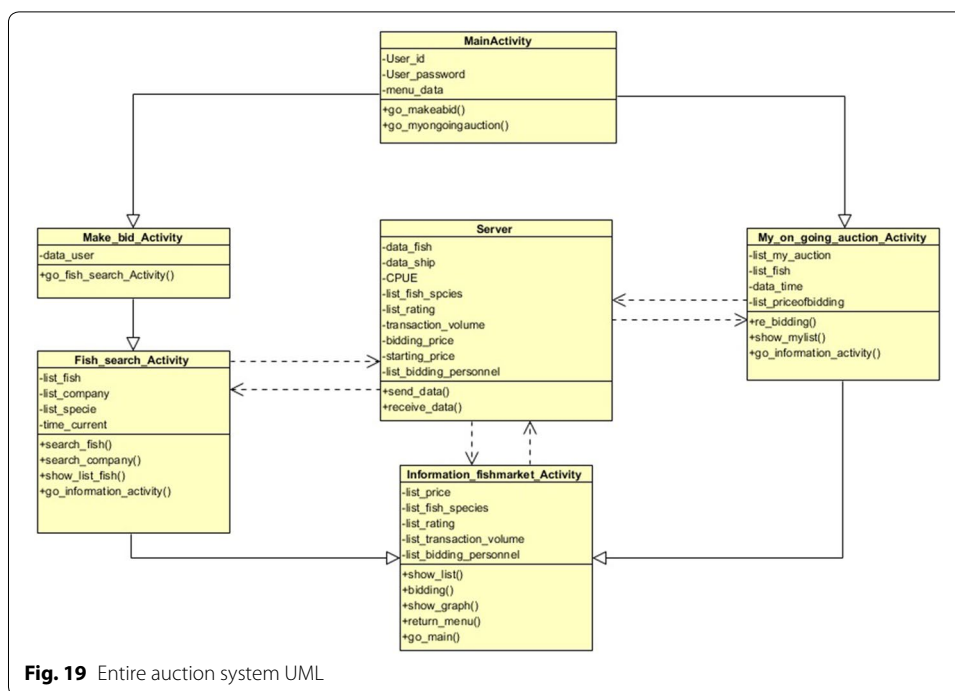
MainActivity
-User_id
-User_password
-menu_data
+go_makeabid()
+go_myongoingauction()

Make_bid_Activity
-data_user
+go_fish_search_Activity()

Server
-data_fish
-data_ship
-CPUE
-list_fish_spcies
-list_rating
-transaction_volume
-bidding_price
-starting_price
-list_bidding_personnel
+send_data()
+receive_data()

My_on_going_auction_Activity
-list_my_auction
-list_fish
-data_time
-list_priceofbidding
+re_bidding()
+show_mylist()
+go_information_activity()

Fish_search_Activity
-list_fish
-list_company
-list_specie
-time_current
+search_fish()
+search_company()
+show_list_fish()
+go_information_activity()

Information_fishmarket_Activity
-list_price
-list_fish_species
-list_rating
-list_transaction_volume
-list_bidding_personnel
+show_list()
+bidding()
+show_graph()
+return_menu()
+go_main()

Fig. 19 Entire auction system UML